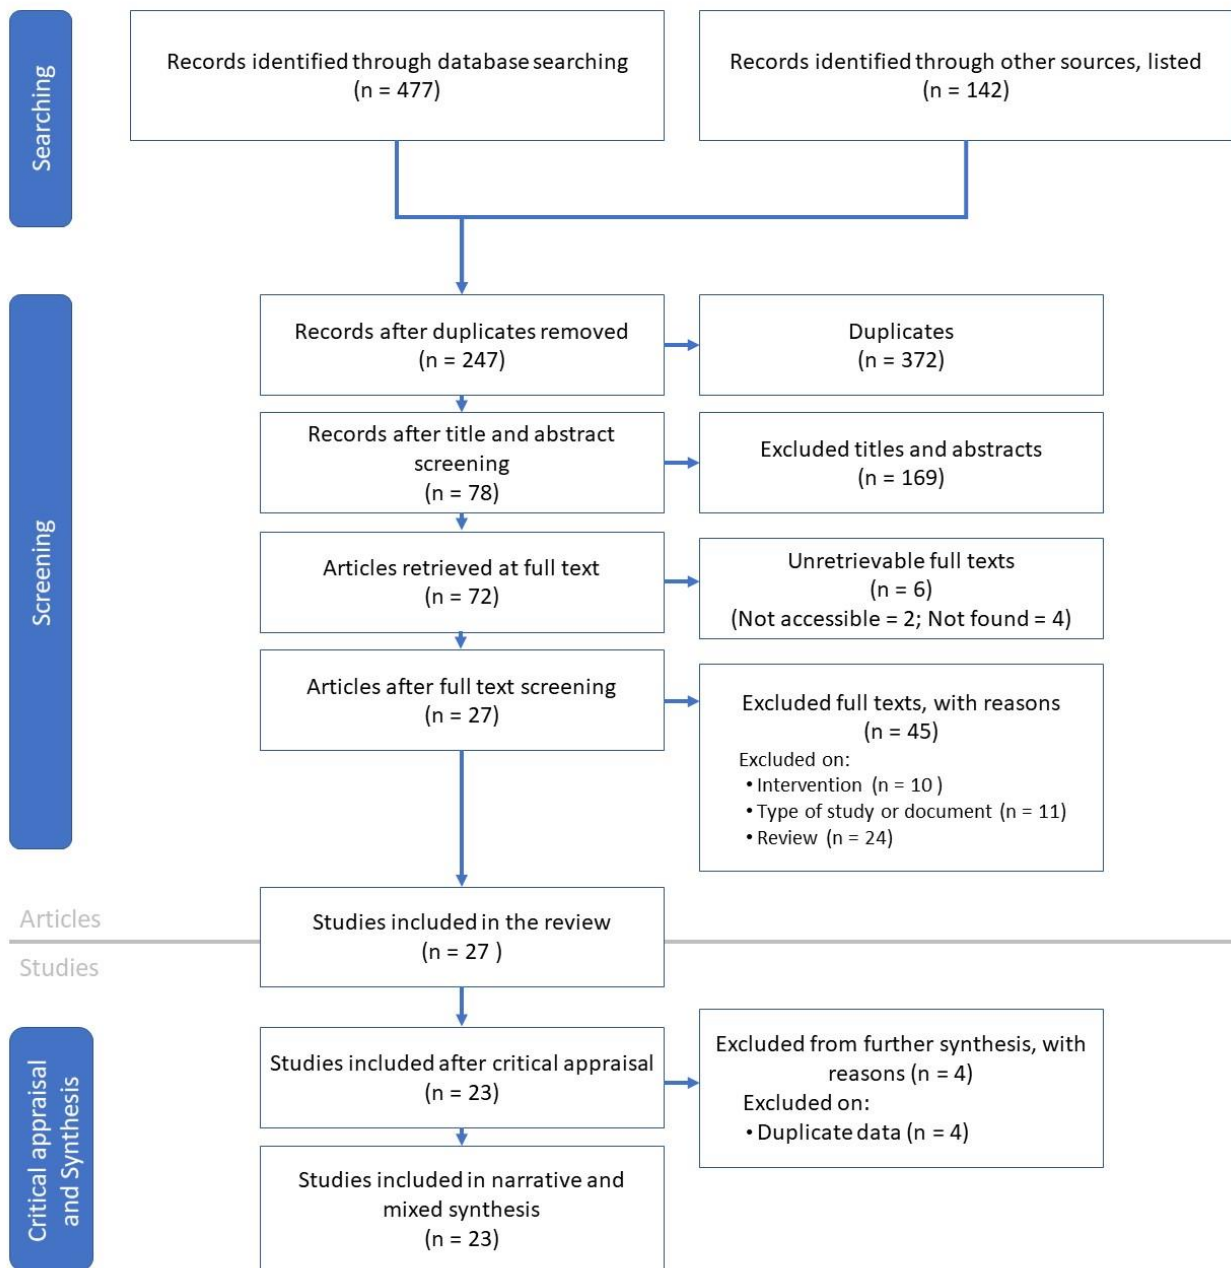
Searching

Records identified through database searching
(n = 477)

Records identified through other sources, listed
(n = 142)

Screening

Records after duplicates removed
(n = 247)

Duplicates
(n = 372)

Records after title and abstract screening
(n = 78)

Excluded titles and abstracts
(n = 169)

Articles retrieved at full text
(n = 72)

Unretrievable full texts
(n = 6)
(Not accessible = 2; Not found = 4)

Articles after full text screening
(n = 27)

Excluded full texts, with reasons
(n = 45)
Excluded on:
• Intervention (n = 10 )
• Type of study or document (n = 11)
• Review (n = 24)

Articles

Studies

Studies included in the review
(n = 27 )

Critical appraisal and Synthesis

Studies included after critical appraisal
(n = 23)

Excluded from further synthesis, with reasons (n = 4)
Excluded on:
• Duplicate data (n = 4)

Studies included in narrative and mixed synthesis
(n = 23)